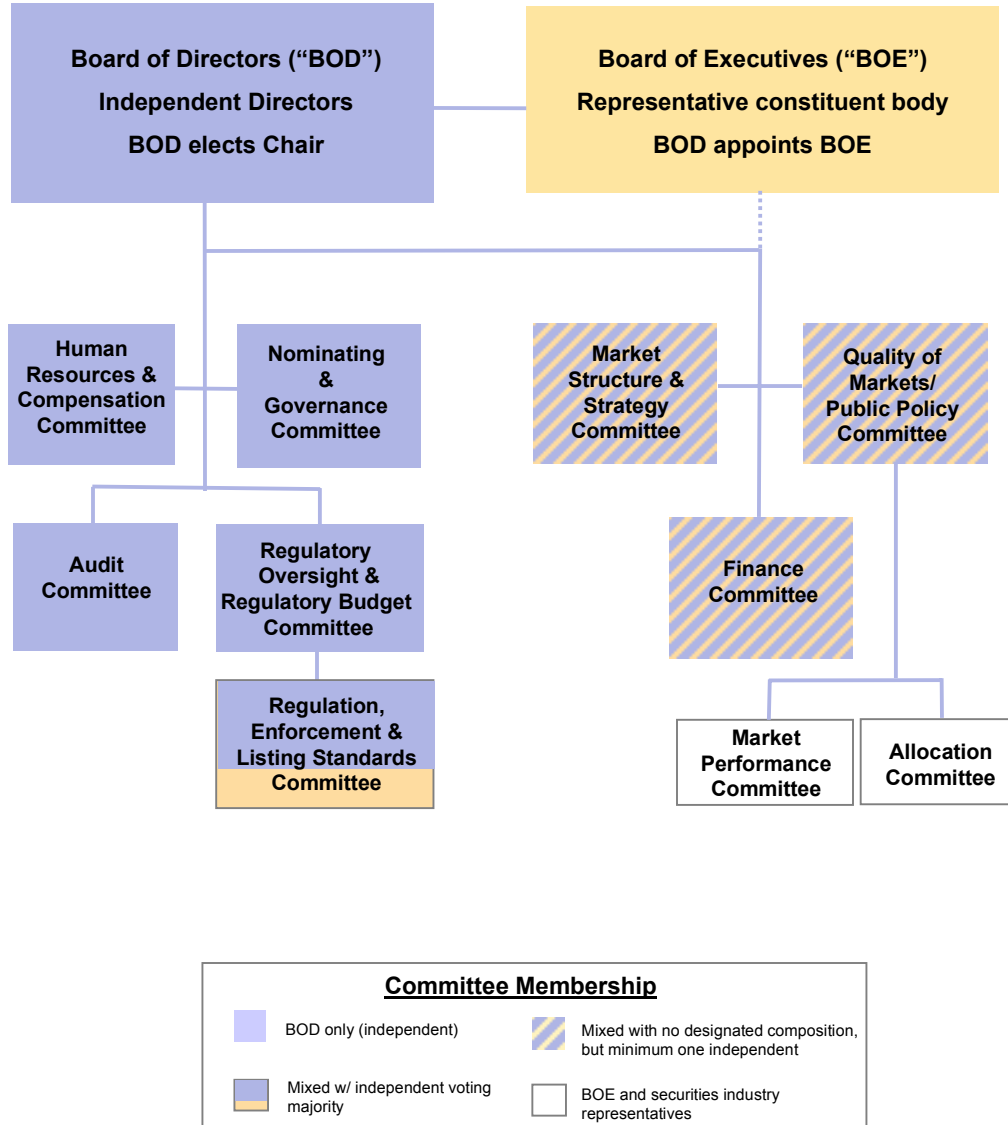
Board of Directors (“BOD”)
Independent Directors
BOD elects Chair

Board of Executives (“BOE”)
Representative constituent body
BOD appoints BOE

Human Resources & Compensation Committee

Nominating & Governance Committee

Market Structure & Strategy Committee

Quality of Markets/ Public Policy Committee

Audit Committee

Regulatory Oversight & Regulatory Budget Committee

Finance Committee

Regulation, Enforcement & Listing Standards Committee

Market Performance Committee

Allocation Committee

Committee Membership

BOD only (independent)

Mixed with no designated composition, but minimum one independent

Mixed w/ independent voting majority

BOE and securities industry representatives